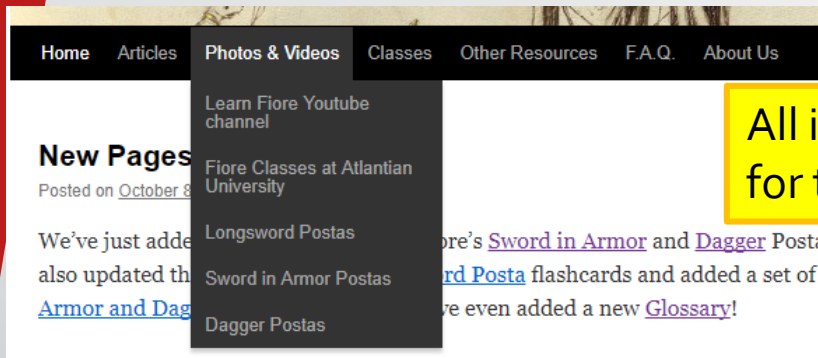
Home Articles Photos & Videos Classes Other Resources F.A.Q. About Us

Learn Fiore Youtube channel
Fiore Classes at Atlantian University
Longsword Postas
Sword in Armor Postas
Dagger Postas

All i
for t

New Pages
Posted on October 8

We've just adde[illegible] ore's Sword in Armor and Dagger Post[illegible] also updated th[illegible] rd Posta flashcards and added a set of Armor and Dag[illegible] ve even added a new Glossary!